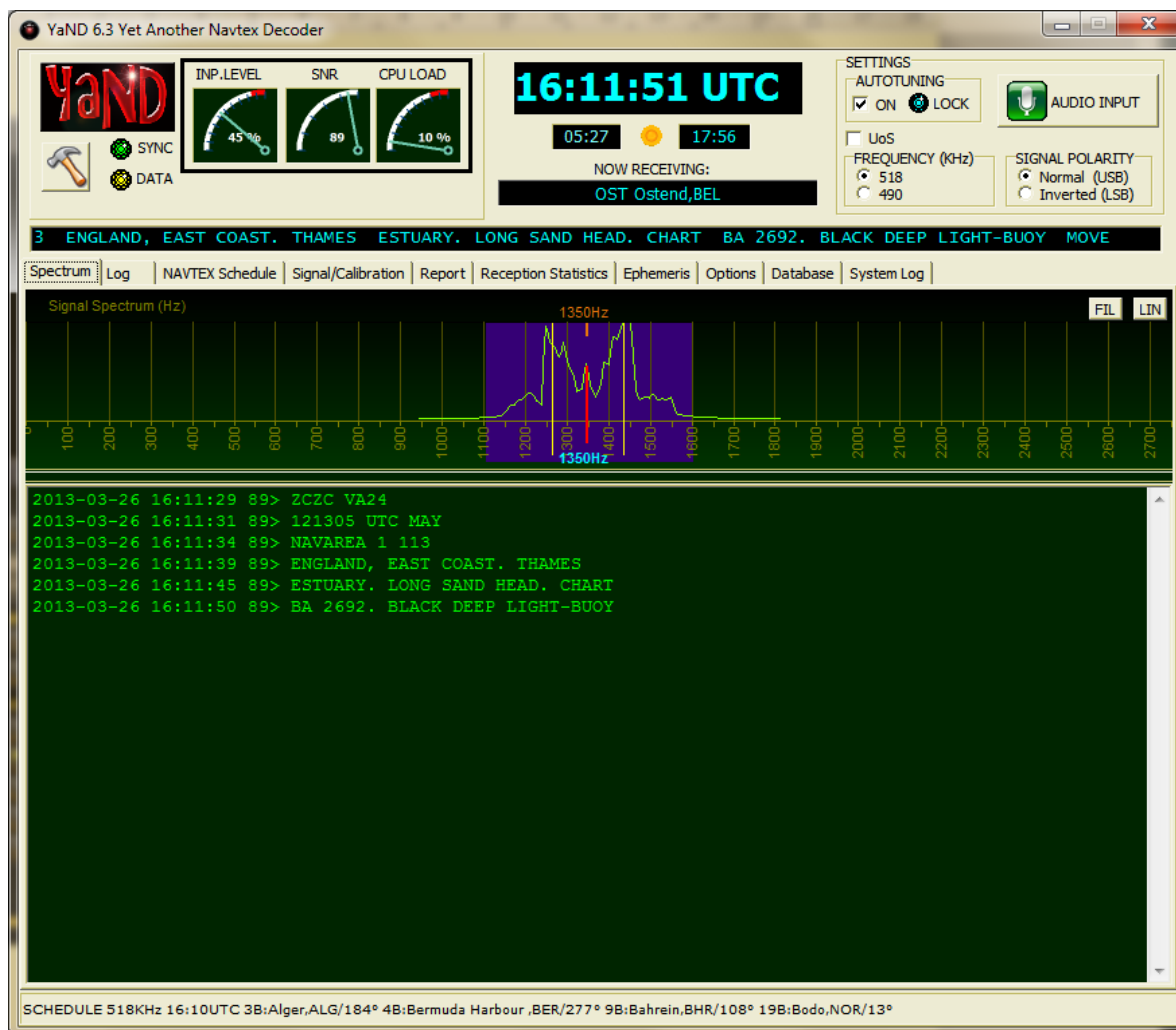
YaND 6.3 Yet Another Navtex Decoder

YaND

INP.LEVEL SNR CPU LOAD

45 % 89 10 %

SYNC
DATA

16:11:51 UTC

05:27 17:56

NOW RECEIVING:
OST Ostend,BEL

SETTINGS
AUTOTUNING
ON LOCK
AUDIO INPUT
UoS
FREQUENCY (KHz)
518
490
SIGNAL POLARITY
Normal (USB)
Inverted (LSB)

3 ENGLAND, EAST COAST. THAMES ESTUARY. LONG SAND HEAD. CHART BA 2692. BLACK DEEP LIGHT-BUOY MOVE

Spectrum | Log | NAVTEX Schedule | Signal/Calibration | Report | Reception Statistics | Ephemeris | Options | Database | System Log

Signal Spectrum (Hz)
1350Hz
FIL LIN
0 100 200 300 400 500 600 700 800 900 1000 1100 1200 1300 1400 1500 1600 1700 1800 1900 2000 2100 2200 2300 2400 2500 2600 2700
1350Hz

2013-03-26 16:11:29 89> ZCZC VA24
2013-03-26 16:11:31 89> 121305 UTC MAY
2013-03-26 16:11:34 89> NAVAREA 1 113
2013-03-26 16:11:39 89> ENGLAND, EAST COAST. THAMES
2013-03-26 16:11:45 89> ESTUARY. LONG SAND HEAD. CHART
2013-03-26 16:11:50 89> BA 2692. BLACK DEEP LIGHT-BUOY

SCHEDULE 518KHz 16:10UTC 3B:Alger,ALG/184° 4B:Bermuda Harbour ,BER/277° 9B:Bahrein,BHR/108° 19B:Bodo,NOR/13°